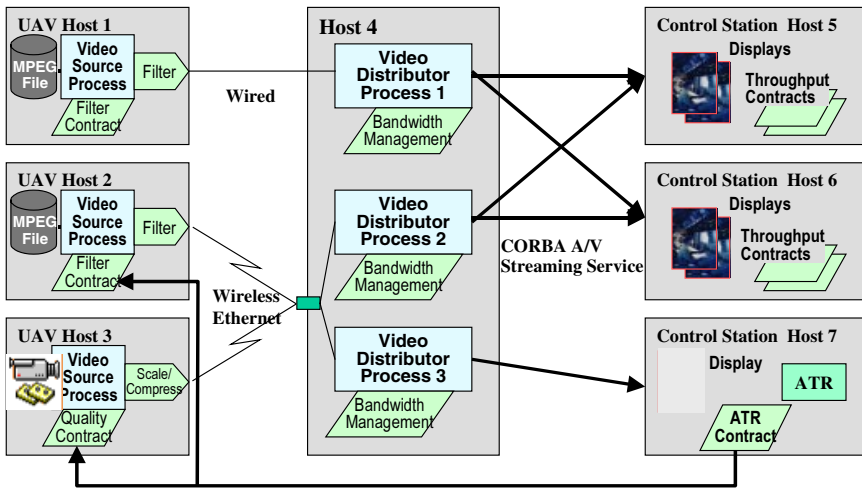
UAV Host 1

MPEG File

Video Source Process

Filter

Filter Contract

Wired

UAV Host 2

MPEG File

Video Source Process

Filter

Filter Contract

Wireless Ethernet

UAV Host 3

Video Source Process

Scale/ Compress

Quality Contract

Host 4

Video Distributor Process 1

Bandwidth Management

Video Distributor Process 2

Bandwidth Management

CORBA A/V Streaming Service

Video Distributor Process 3

Bandwidth Management

Control Station Host 5

Displays

Throughput Contracts

Control Station Host 6

Displays

Throughput Contracts

Control Station Host 7

Display

ATR

ATR Contract